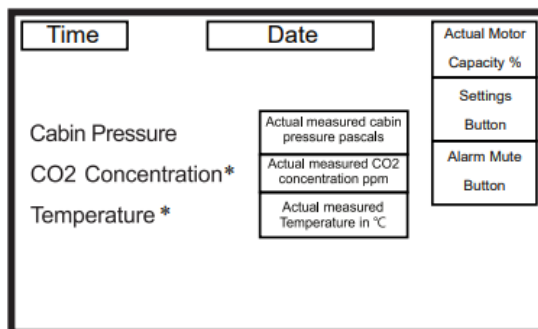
Time

Date

Actual Motor Capacity %

Settings Button

Alarm Mute Button

Cabin Pressure

Actual measured cabin pressure pascals

CO2 Concentration*

Actual measured CO2 concentration ppm

Temperature *

Actual measured Temperature in ℃